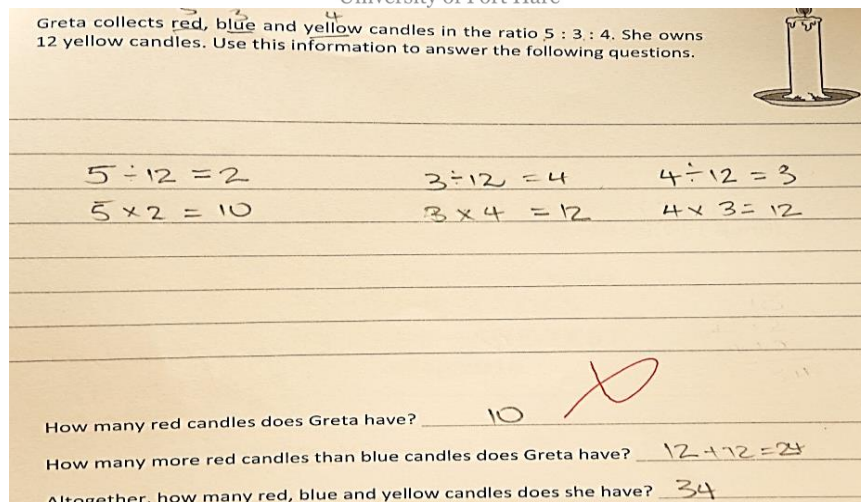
University of Fort Hare

Greta collects red, blue and yellow candles in the ratio 5 : 3 : 4. She owns 12 yellow candles. Use this information to answer the following questions.

$5 \div 12 = 2$
$5 \times 2 = 10$

$3 \div 12 = 4$
$3 \times 4 = 12$

$4 \div 12 = 3$
$4 \times 3 = 12$

How many red candles does Greta have? 10

How many more red candles than blue candles does Greta have? $12 + 12 = 24$

Altogether, how many red, blue and yellow candles does she have? 34